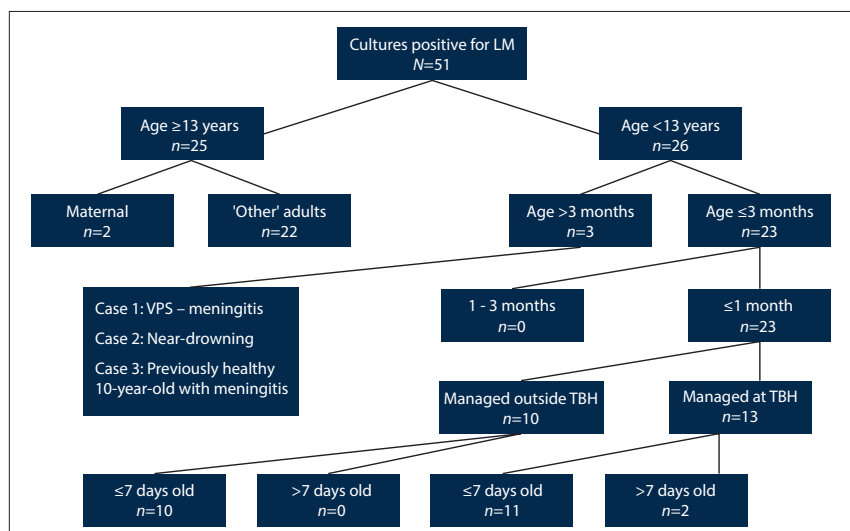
Cultures positive for LM
$N$=51

Age ≥13 years
$n$=25

Age <13 years
$n$=26

Maternal
$n$=2

'Other' adults
$n$=22

Age >3 months
$n$=3

Age ≤3 months
$n$=23

Case 1: VPS – meningitis

Case 2: Near-drowning

Case 3: Previously healthy 10-year-old with meningitis

1 - 3 months
$n$=0

≤1 month
$n$=23

Managed outside TBH
$n$=10

Managed at TBH
$n$=13

≤7 days old
$n$=10

>7 days old
$n$=0

≤7 days old
$n$=11

>7 days old
$n$=2